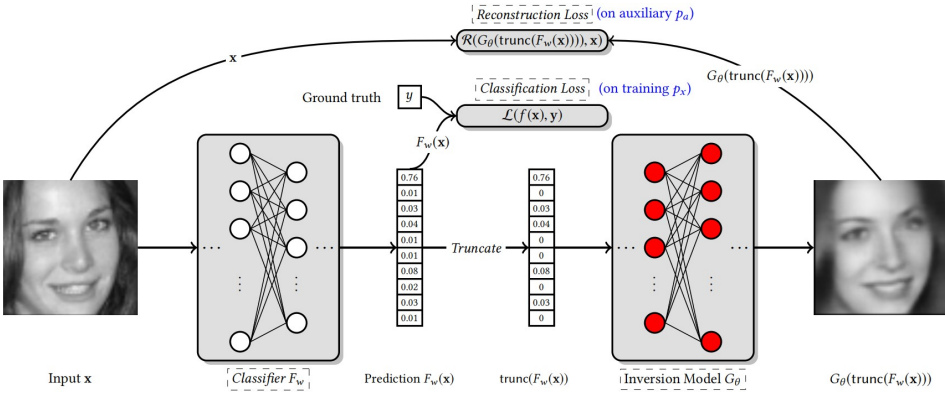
Reconstruction Loss (on auxiliary $p_a$)

$\mathcal{R}(G_\theta(\text{trunc}(F_w(\mathbf{x}))), \mathbf{x})$

$\mathbf{x}$

$G_\theta(\text{trunc}(F_w(\mathbf{x})))$

Classification Loss (on training $p_x$)

Ground truth $y$

$\mathcal{L}(f(\mathbf{x}), \mathbf{y})$

$F_w(\mathbf{x})$

| 0.76 |
|---|
| 0.01 |
| 0.03 |
| 0.04 |
| 0.01 |
| 0.01 |
| 0.08 |
| 0.02 |
| 0.03 |
| 0.01 |

Truncate

| 0.76 |
|---|
| 0 |
| 0.03 |
| 0.04 |
| 0 |
| 0 |
| 0.08 |
| 0 |
| 0.03 |
| 0 |

Input $\mathbf{x}$

Classifier $F_w$

Prediction $F_w(\mathbf{x})$

$\text{trunc}(F_w(\mathbf{x}))$

Inversion Model $G_\theta$

$G_\theta(\text{trunc}(F_w(\mathbf{x})))$